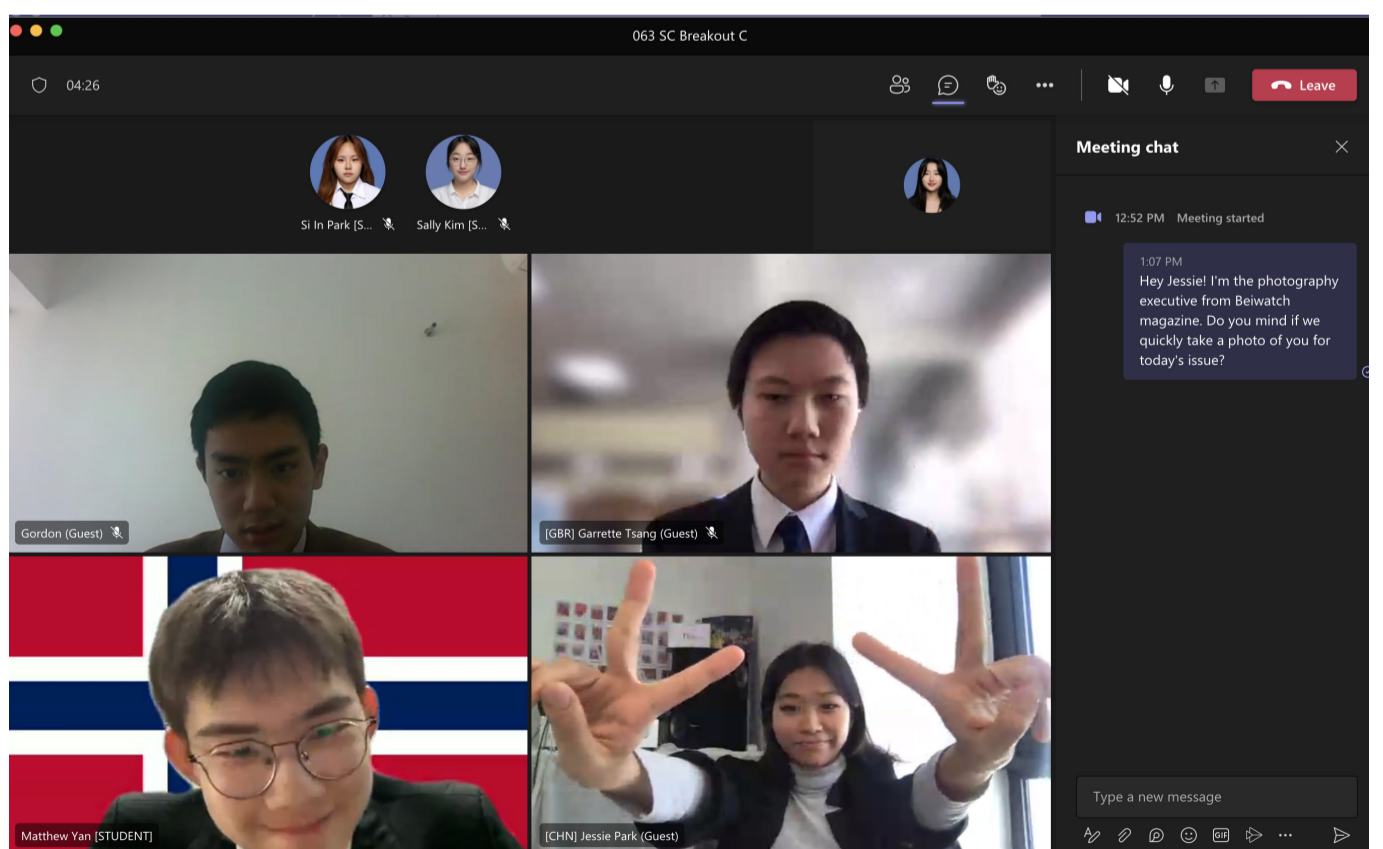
063 SC Breakout C

04:26

Leave

Si In Park [S...

Sally Kim [S...

Meeting chat

12:52 PM Meeting started

1:07 PM
Hey Jessie! I'm the photography executive from Beiwatch magazine. Do you mind if we quickly take a photo of you for today's issue?

Gordon (Guest)

[GBR] Garrette Tsang (Guest)

Matthew Yan [STUDENT]

[CHN] Jessie Park (Guest)

Type a new message

GIF